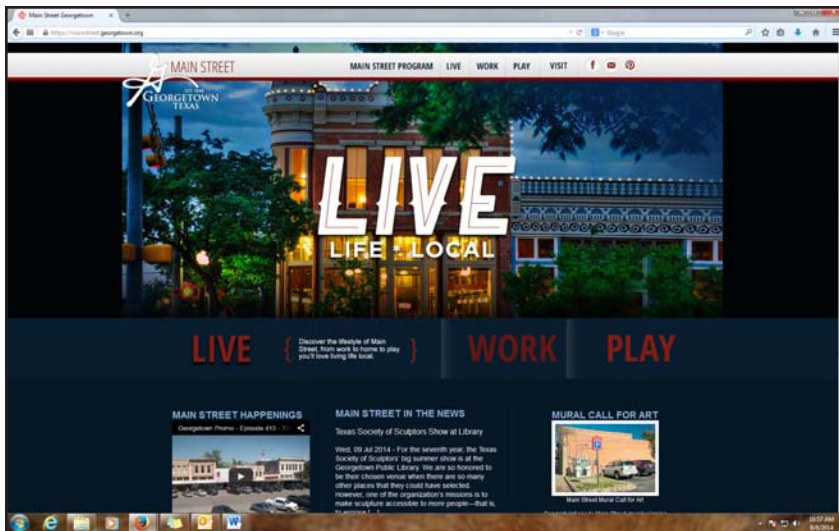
Main Street Georgetown ×

https://mainstreet.georgetown.org

Google

MAIN STREET

EST. 1848
GEORGETOWN
TEXAS

MAIN STREET PROGRAM LIVE WORK PLAY VISIT

LIVE
LIFE LOCAL

LIVE { Discover the lifestyle of Main Street, from work to home to play you'll love living life local. } WORK PLAY

MAIN STREET HAPPENINGS

Georgetown Promo - Episode 413 - Th

MAIN STREET IN THE NEWS

Texas Society of Sculptors Show at Library

Wed, 09 Jul 2014 - For the seventh year, the Texas Society of Sculptors' big summer show is at the Georgetown Public Library. We are so honored to be their chosen venue when there are so many other places that they could have selected. However, one of the organization's missions is to make sculpture accessible to more people—that is,

MURAL CALL FOR ART

Main Street Mural Call for Art

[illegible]

10:57 AM
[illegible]